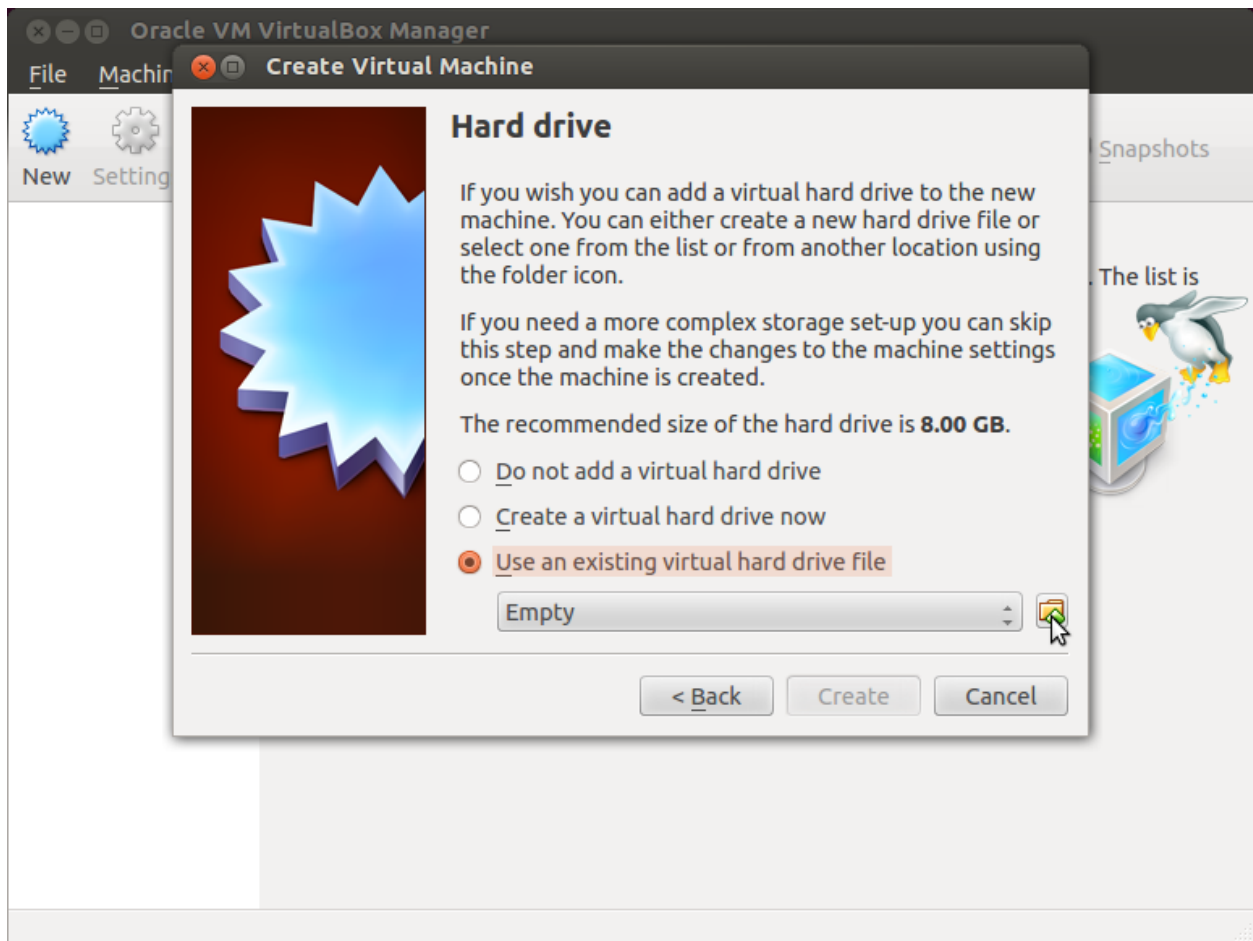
Oracle VM VirtualBox Manager

File Machin

New Setting

Snapshots

. The list is

Create Virtual Machine

Hard drive

If you wish you can add a virtual hard drive to the new machine. You can either create a new hard drive file or select one from the list or from another location using the folder icon.

If you need a more complex storage set-up you can skip this step and make the changes to the machine settings once the machine is created.

The recommended size of the hard drive is **8.00 GB**.

Do not add a virtual hard drive

Create a virtual hard drive now

Use an existing virtual hard drive file

Empty

< Back Create Cancel